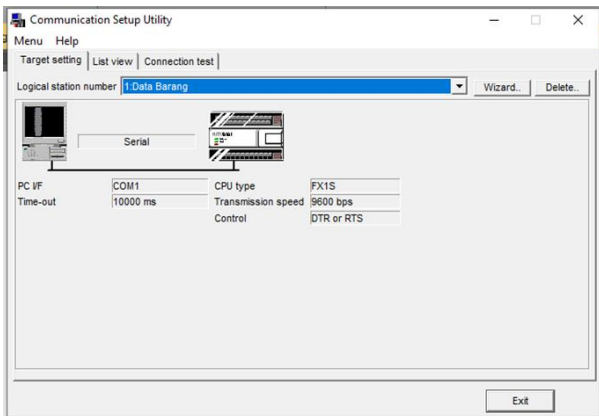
Communication Setup Utility

Menu Help

Target setting | List view | Connection test

Logical station number 1:Data Barang

Wizard.. Delete..

Serial

PC I/F COM1
Time-out 10000 ms

CPU type FX1S
Transmission speed 9600 bps
Control DTR or RTS

Exit